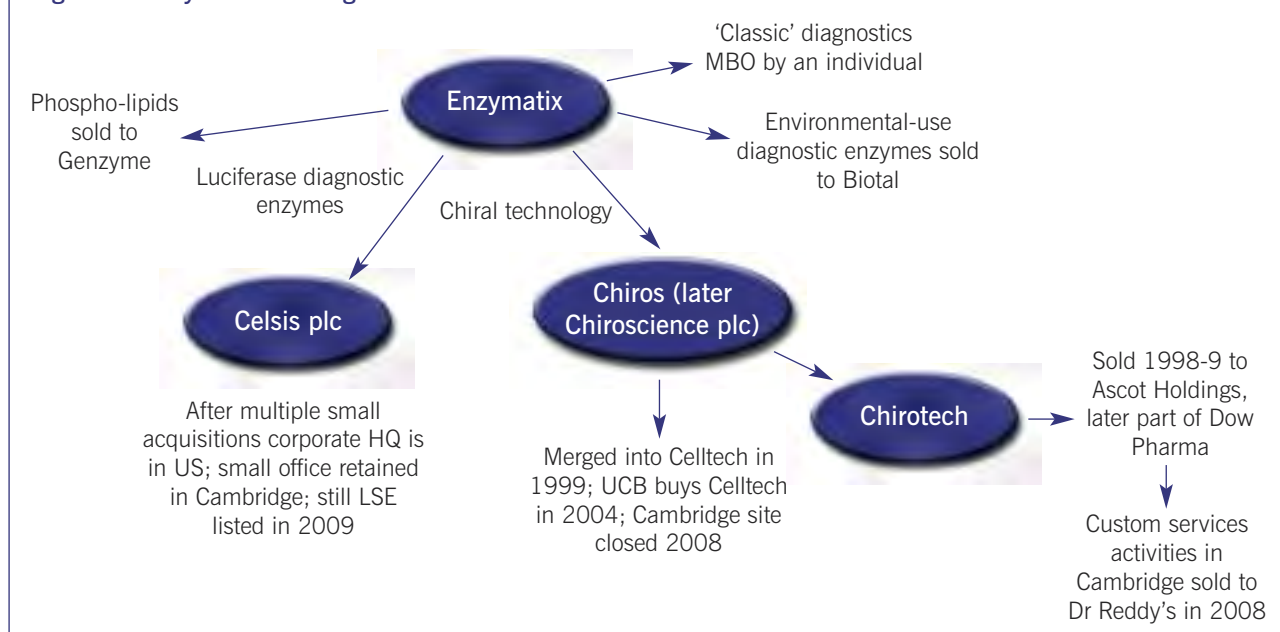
Enzymatix

'Classic' diagnostics MBO by an individual

Phospho-lipids sold to Genzyme

Environmental-use diagnostic enzymes sold to Biotal

Luciferase diagnostic enzymes

Chiral technology

Celsis plc

Chiros (later Chiroscience plc)

Chirotech

Sold 1998-9 to Ascot Holdings, later part of Dow Pharma

After multiple small acquisitions corporate HQ is in US; small office retained in Cambridge; still LSE listed in 2009

Merged into Celltech in 1999; UCB buys Celltech in 2004; Cambridge site closed 2008

Custom services activities in Cambridge sold to Dr Reddy's in 2008